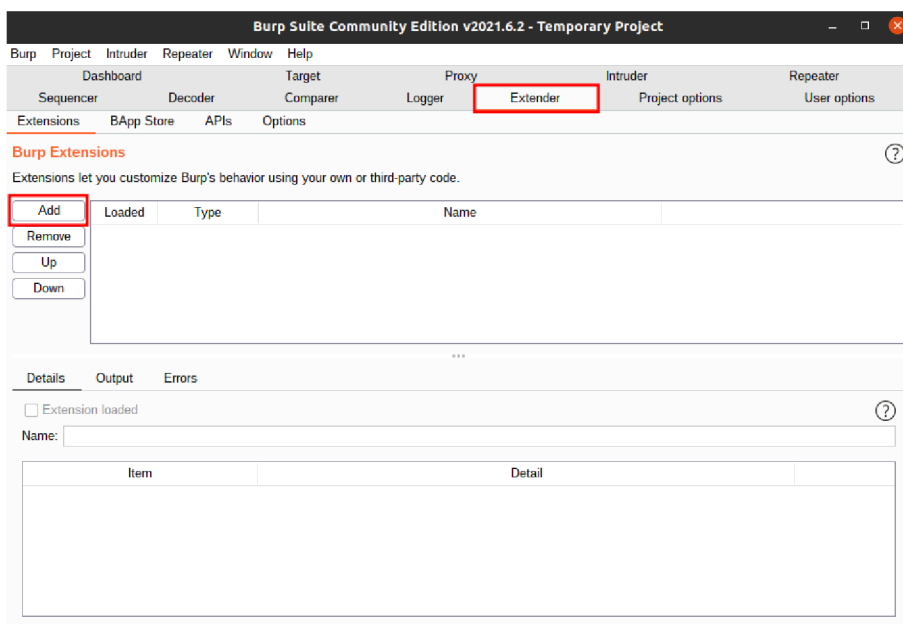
Burp Suite Community Edition v2021.6.2 - Temporary Project

Burp Project Intruder Repeater Window Help

Dashboard Target Proxy Intruder Repeater
Sequencer Decoder Comparer Logger Extender Project options User options

Extensions BApp Store APIs Options

Burp Extensions

?

Extensions let you customize Burp's behavior using your own or third-party code.

Add
Remove
Up
Down

| Loaded | Type | Name |
|---|---|---|

Details Output Errors

Extension loaded

?

Name:

| Item | Detail |
|---|---|